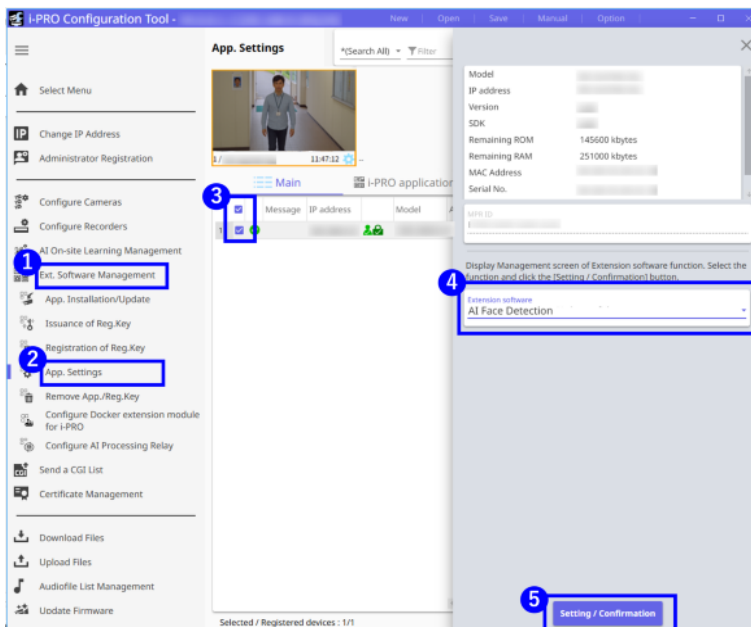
i-PRO Configuration Tool -

New | Open | Save | Manual | Option

Select Menu

Change IP Address

Administrator Registration

Configure Cameras

Configure Recorders

AI On-site Learning Management

1

Ext. Software Management

App. Installation/Update

Issuance of Reg.Key

Registration of Reg.Key

2

App. Settings

Remove App./Reg.Key

Configure Docker extension module for i-PRO

Configure AI Processing Relay

Send a CGI List

Certificate Management

Download Files

Upload Files

Audiofile List Management

Update Firmware

App. Settings

*(Search All)

Filter

1 / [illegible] 11:47:12

Main

i-PRO application

3

| | Message | IP address | Model |
|---|---|---|---|
| 1 | | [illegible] | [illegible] |

Selected / Registered devices : 1/1

Model

IP address

Version

SDK

Remaining ROM 145600 kbytes

Remaining RAM 251000 kbytes

MAC Address

Serial No.

MFR ID

Display Management screen of Extension software function. Select the function and click the [Setting / Confirmation] button.

4

Extension software

AI Face Detection

5

Setting / Confirmation